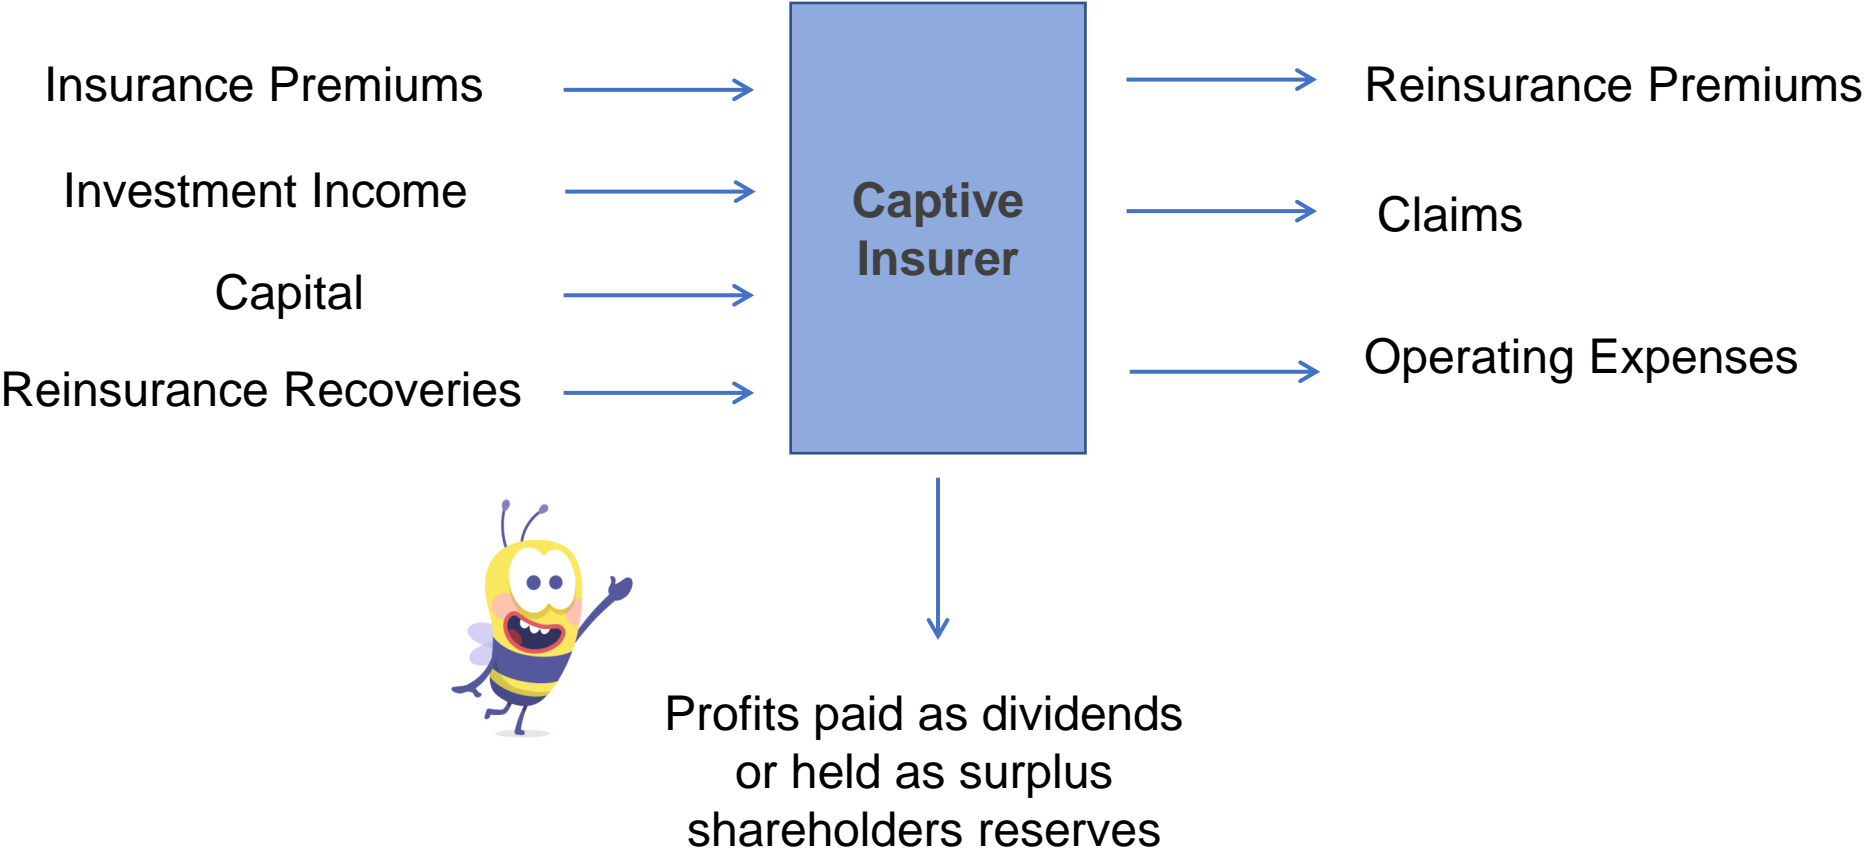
Insurance Premiums

Investment Income

Capital

Reinsurance Recoveries

Captive Insurer

Reinsurance Premiums

Claims

Operating Expenses

Profits paid as dividends or held as surplus shareholders reserves